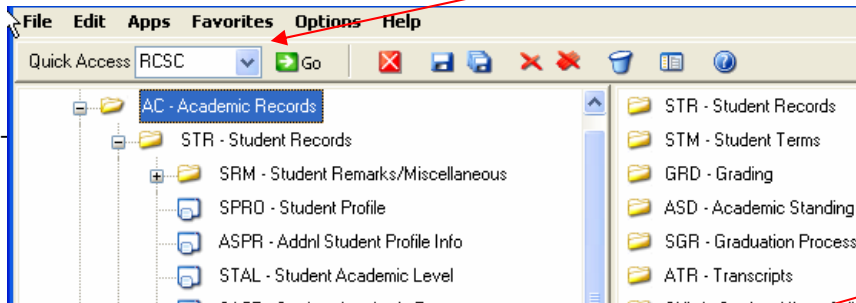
File Edit Apps Favorites Options Help

Quick Access RCSC Go

AC - Academic Records
STR - Student Records
SRM - Student Remarks/Miscellaneous
SPRO - Student Profile
ASPR - Addnl Student Profile Info
STAL - Student Academic Level

STR - Student Records
STM - Student Terms
GRD - Grading
ASD - Academic Standing
SGR - Graduation Process
ATR - Transcripts